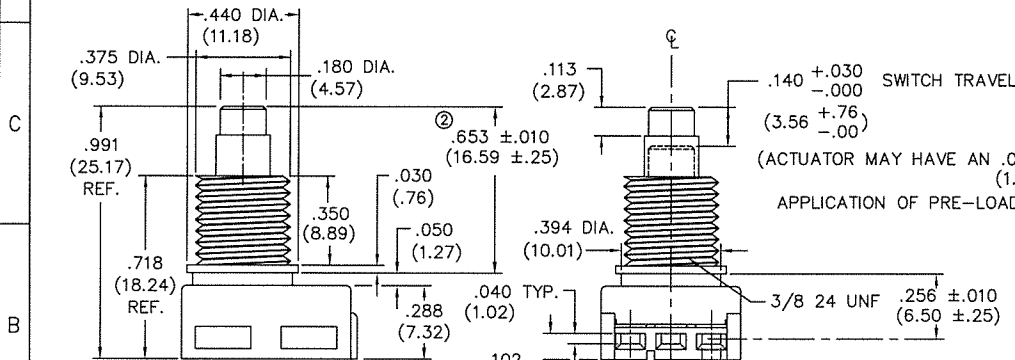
.440 DIA.
(11.18)
.375 DIA.
(9.53)
.180 DIA.
(4.57)
C
.991
(25.17)
REF.
②
.653 ±.010
(16.59 ±.25)
.030
(.76)
.350
(8.89)
.050
(1.27)
.718
(18.24)
REF.
.288
(7.32)
B
.113
(2.87)
℄
.140 $^{+.030}_{-.000}$ SWITCH TRAVEL
(3.56 $^{+.76}_{-.00}$)
(ACTUATOR MAY HAVE AN .0
(1.
APPLICATION OF PRE-LOAD
.394 DIA.
(10.01)
.040 TYP.
(1.02)
3/8 24 UNF
.256 ±.010
(6.50 ±.25)
.102